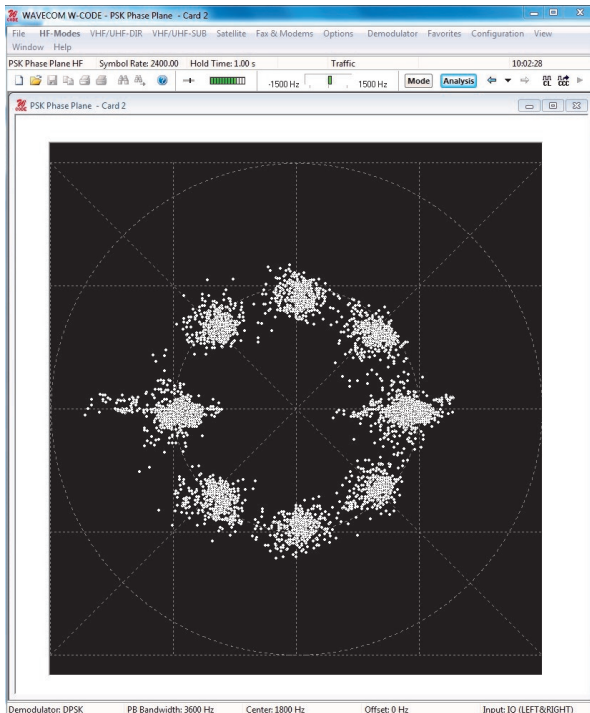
WAVECOM W-CODE - PSK Phase Plane - Card 2

File HF-Modes VHF/UHF-DIR VHF/UHF-SUB Satellite Fax & Modems Options Demodulator Favorites Configuration View Window Help

PSK Phase Plane HF Symbol Rate: 2400.00 Hold Time: 1.00 s Traffic 10:02:28

-1500 Hz 1500 Hz Mode Analysis

PSK Phase Plane - Card 2

Demodulator: DPSK PB Bandwidth: 3600 Hz Center: 1800 Hz Offset: 0 Hz Input: IQ (LEFT&RIGHT)